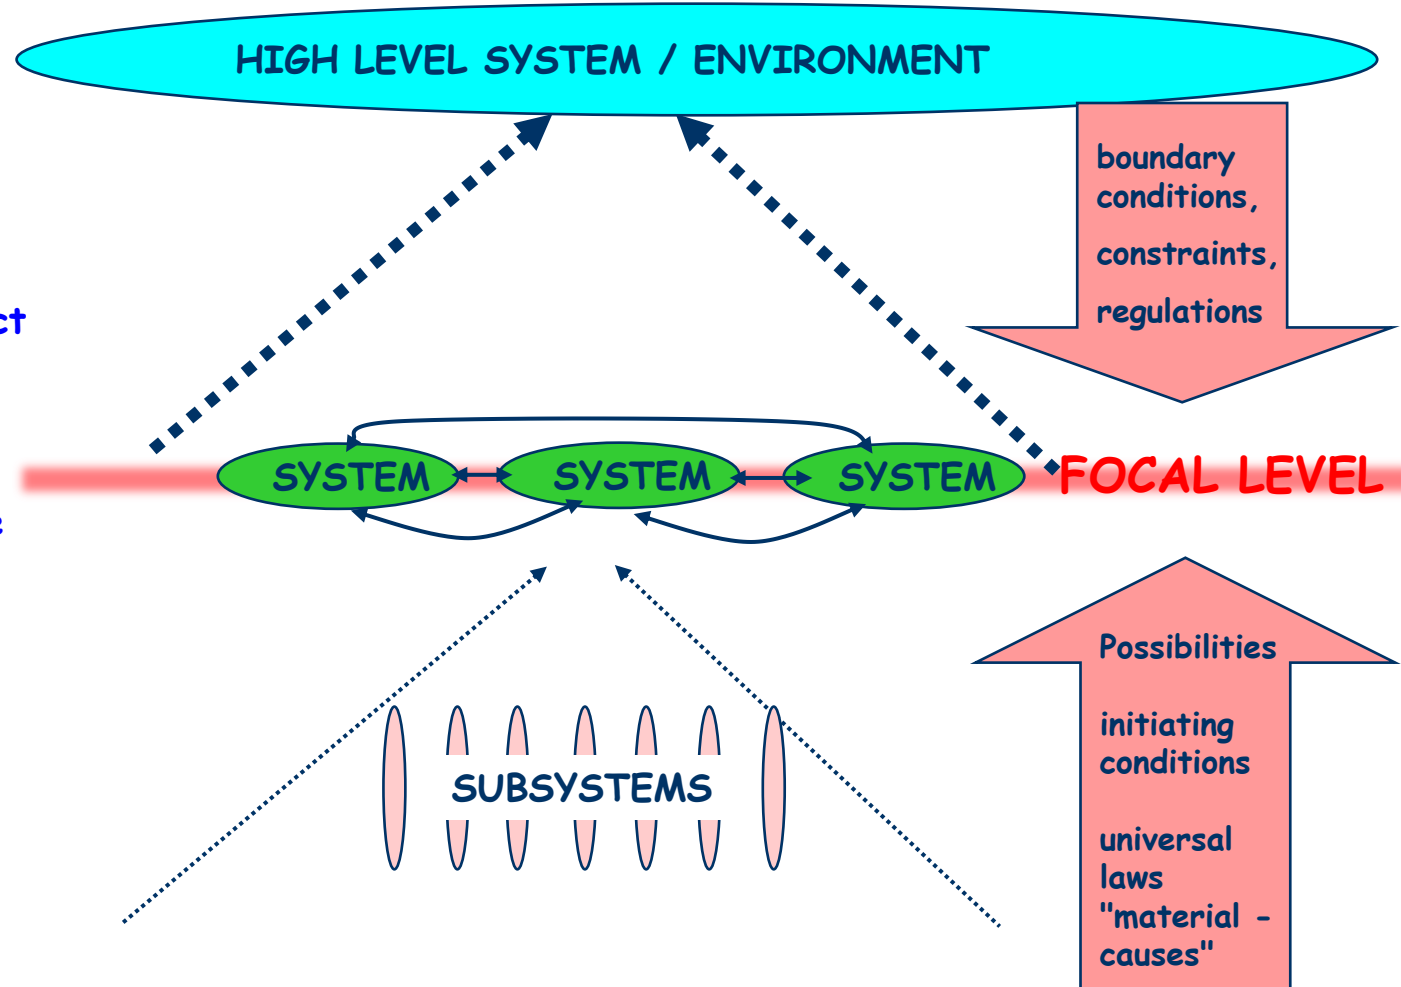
HIGH LEVEL SYSTEM / ENVIRONMENT

boundary conditions,

constraints,

regulations

ct

:

SYSTEM

SYSTEM

SYSTEM

FOCAL LEVEL

Possibilities

initiating conditions

universal laws "material - causes"

SUBSYSTEMS